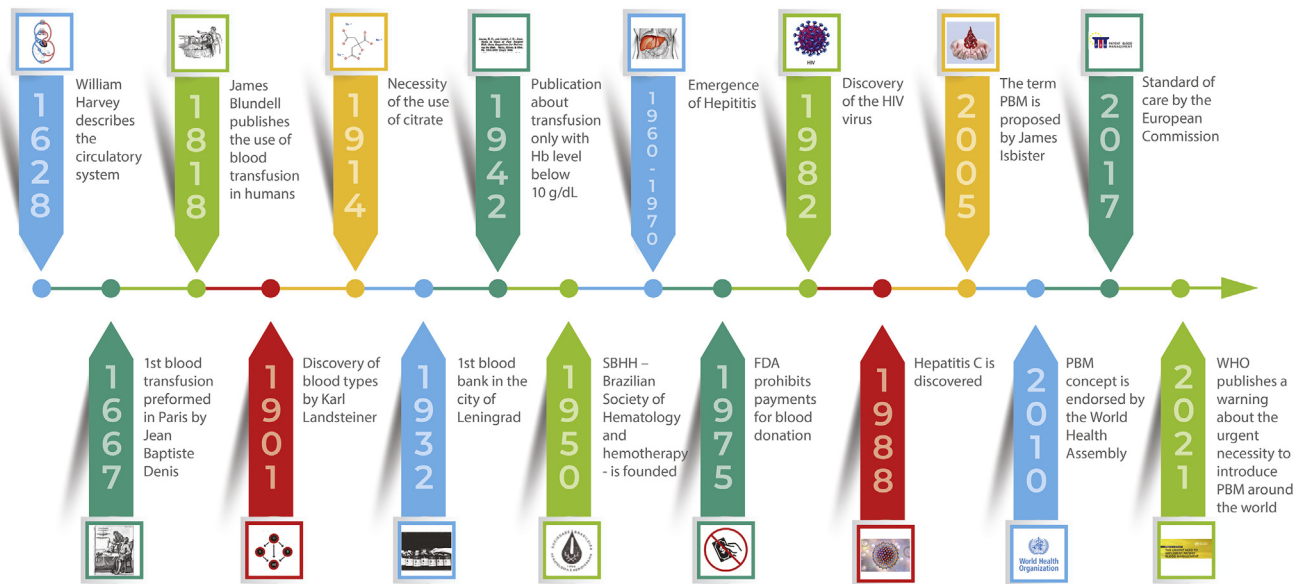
1628 William Harvey describes the circulatory system

1818 James Blundell publishes the use of blood transfusion in humans

1914 Necessity of the use of citrate

1942 Publication about transfusion only with Hb level below 10 g/dL

1960 - 1970 Emergence of Hepititis

1982 Discovery of the HIV virus

HIV

2005 The term PBM is proposed by James Isbister

2017 Standard of care by the European Commission

1667 1st blood transfusion preformed in Paris by Jean Baptiste Denis

1901 Discovery of blood types by Karl Landsteiner

1932 1st blood bank in the city of Leningrad

1950 SBHH – Brazilian Society of Hematology and hemotherapy - is founded

1975 FDA prohibits payments for blood donation

1988 Hepatitis C is discovered

2010 PBM concept is endorsed by the World Health Assembly

World Health Organization

2021 WHO publishes a warning about the urgent necessity to introduce PBM around the world